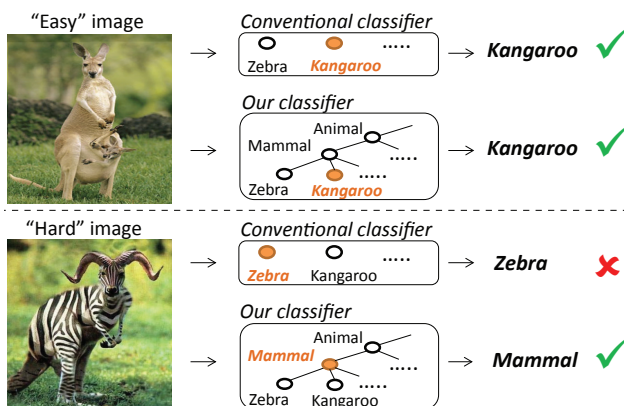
"Easy" image

Conventional classifier

Zebra Kangaroo .....

Kangaroo

Our classifier

Animal

Mammal

.....

Zebra Kangaroo

Kangaroo

"Hard" image

Conventional classifier

Zebra Kangaroo .....

Zebra

Our classifier

Animal

Mammal

.....

Zebra Kangaroo

Mammal